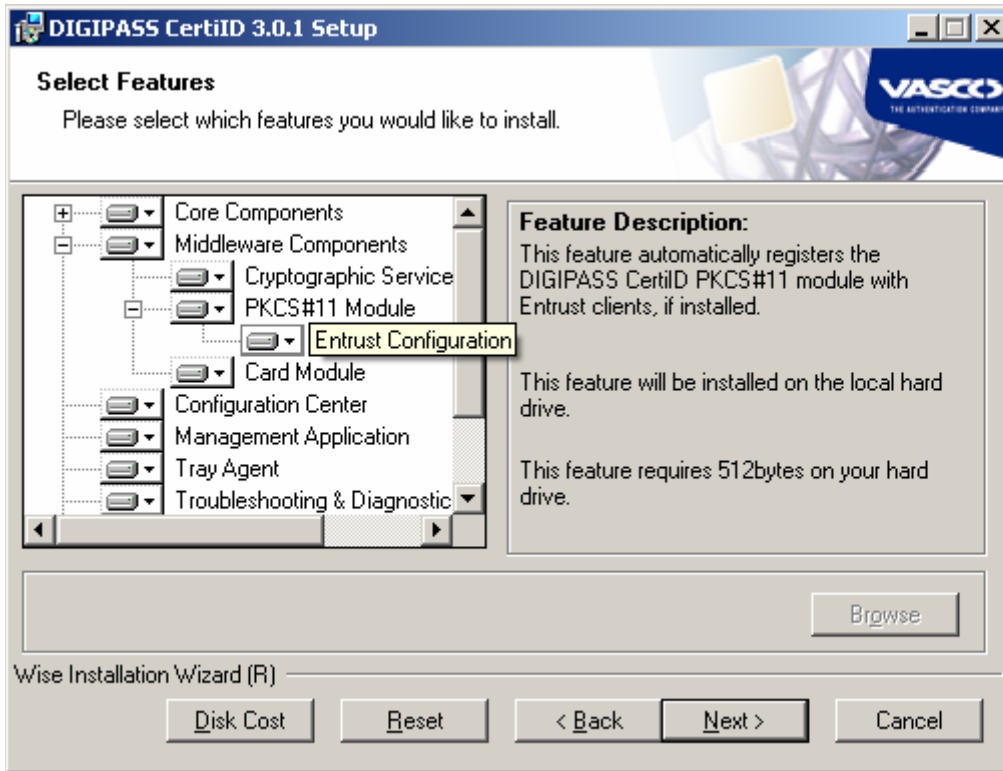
DIGIPASS CertiID 3.0.1 Setup

Select Features

Please select which features you would like to install.

VASCO
THE AUTHENTICATION COMPANY

Core Components
Middleware Components
Cryptographic Service
PKCS#11 Module
Entrust Configuration
Card Module
Configuration Center
Management Application
Tray Agent
Troubleshooting & Diagnostic

Feature Description:
This feature automatically registers the DIGIPASS CertiID PKCS#11 module with Entrust clients, if installed.

This feature will be installed on the local hard drive.

This feature requires 512bytes on your hard drive.

Browse

Wise Installation Wizard (R)

Disk Cost
Reset
< Back
Next >
Cancel